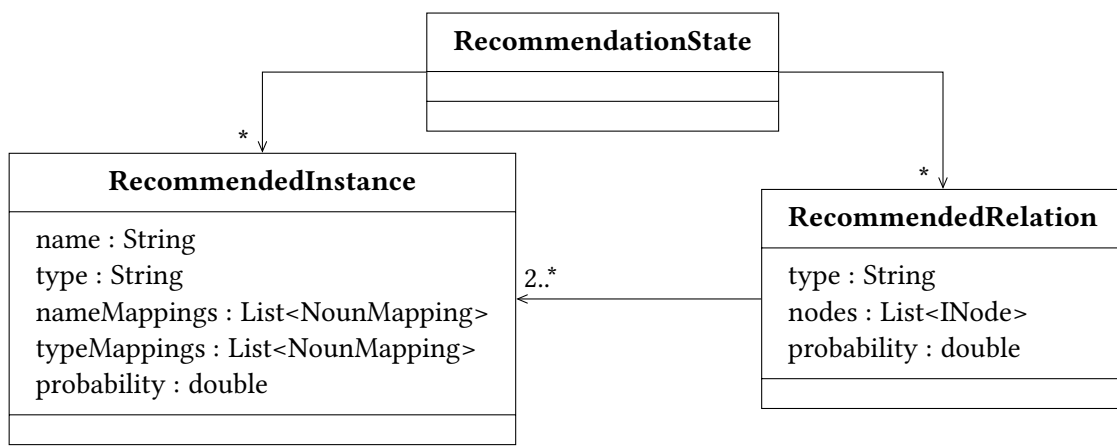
RecommendationState

*

RecommendedInstance

name : String
type : String
nameMappings : List<NounMapping>
typeMappings : List<NounMapping>
probability : double

2..*

*

RecommendedRelation

type : String
nodes : List<INode>
probability : double